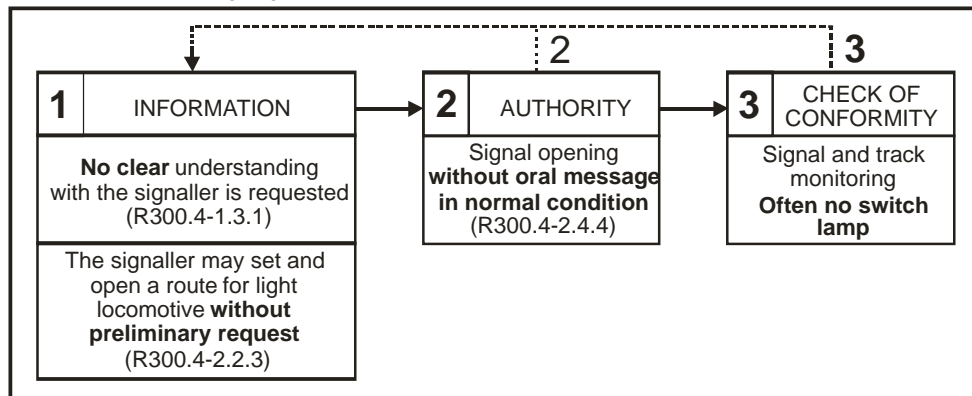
2

3

1 INFORMATION

No clear understanding with the signaller is requested (R300.4-1.3.1)

The signaller may set and open a route for light locomotive without preliminary request (R300.4-2.2.3)

2 AUTHORITY

Signal opening without oral message in normal condition (R300.4-2.4.4)

3 CHECK OF CONFORMITY

Signal and track monitoring Often no switch lamp